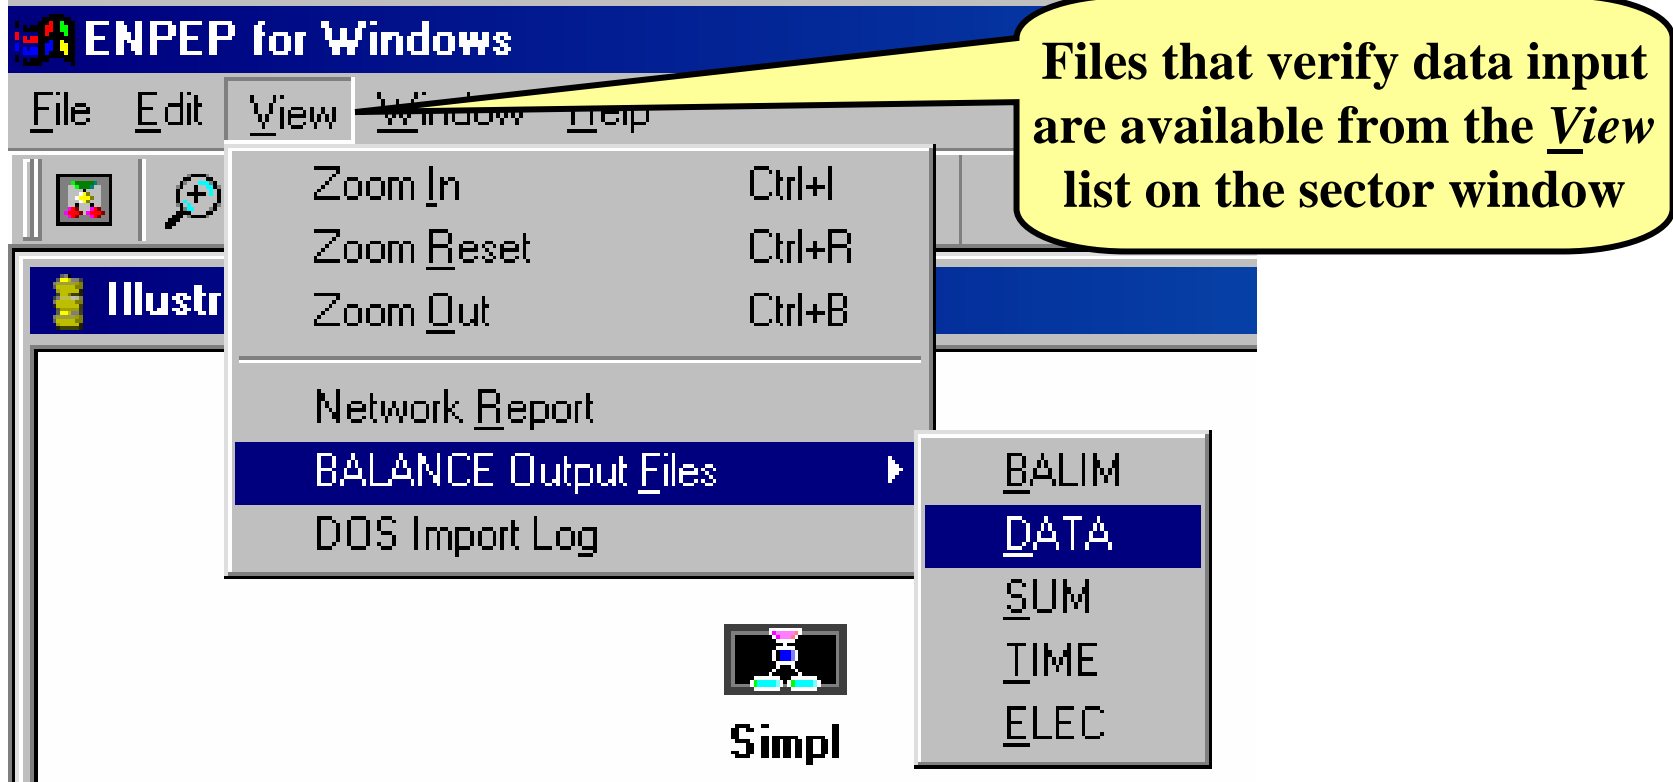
ENPEP for Windows

File Edit View Window Help

Files that verify data input are available from the *View* list on the sector window

Illustr

Zoom In Ctrl+I
Zoom Reset Ctrl+R
Zoom Out Ctrl+B

Network Report
BALANCE Output Files
DOS Import Log

BALIM
DATA
SUM
TIME
ELEC

Simpl